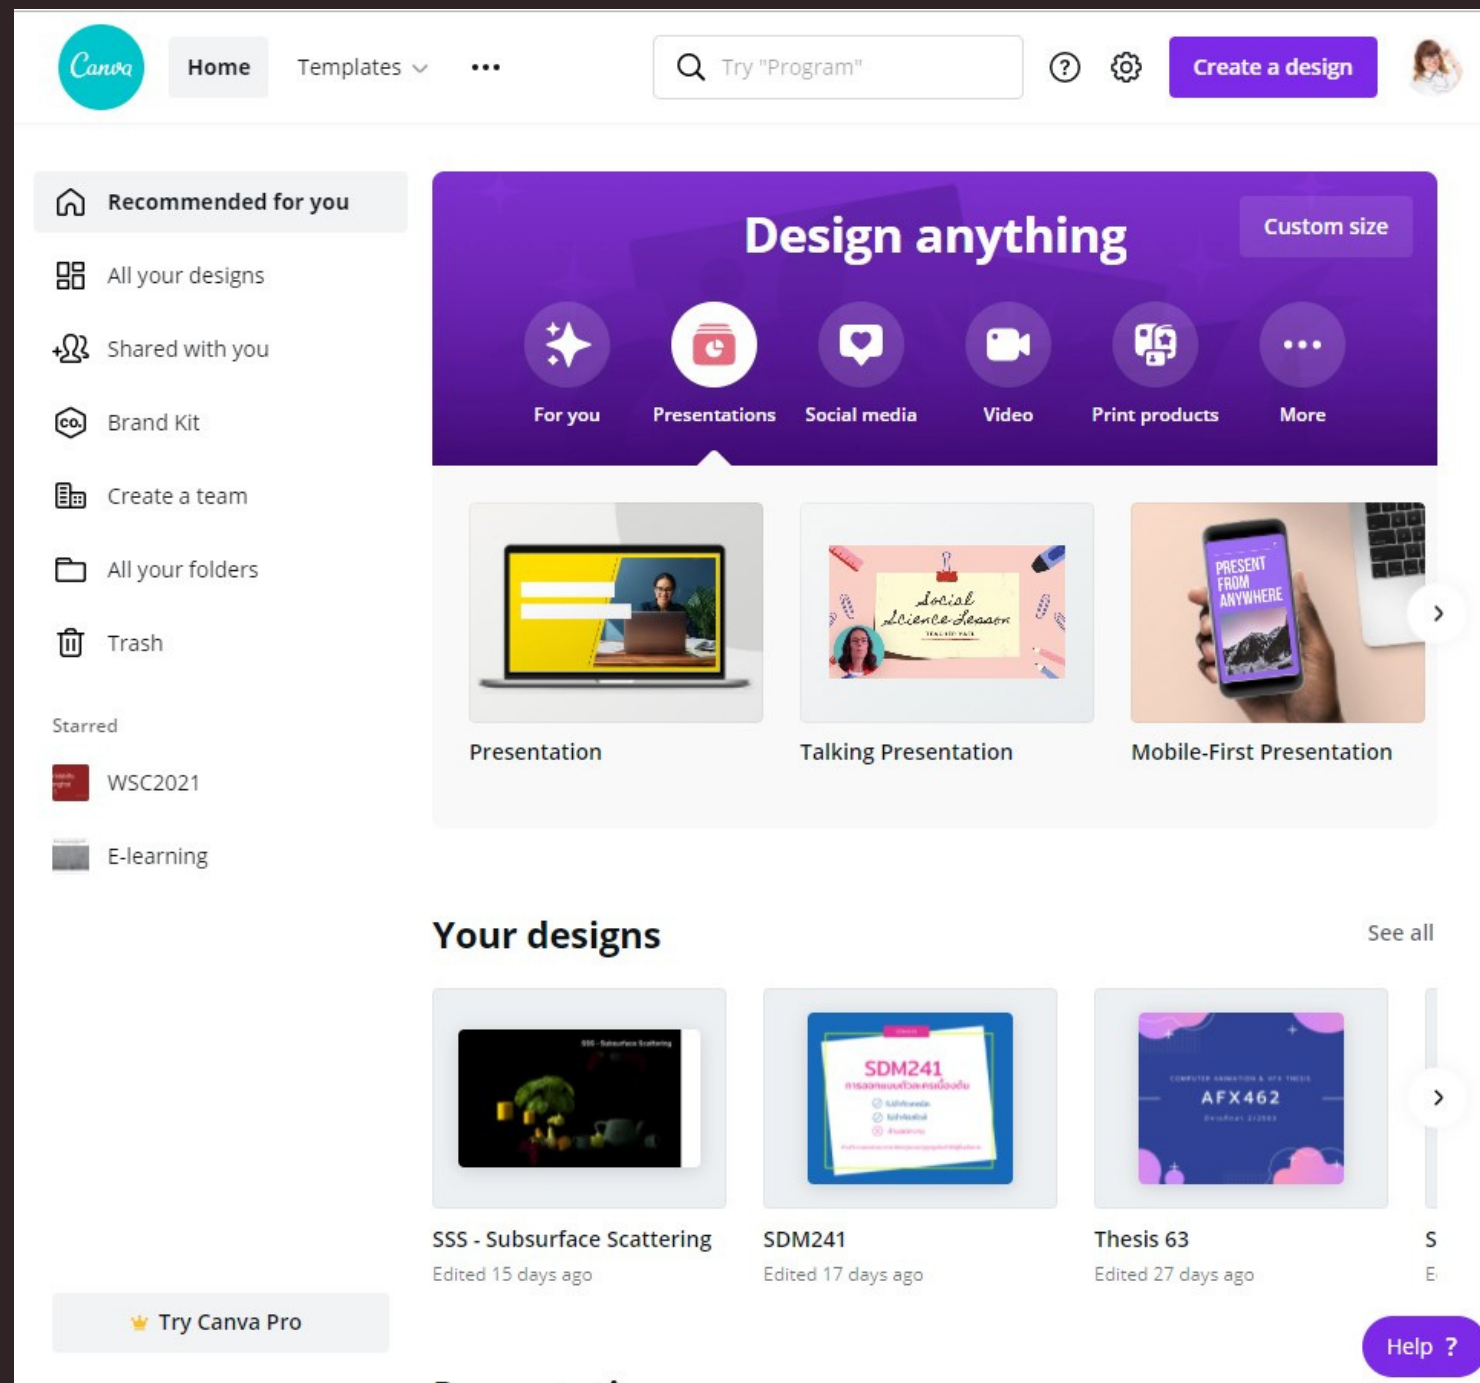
Canva Home Templates ••• Try "Program" Create a design

Recommended for you
All your designs
Shared with you
Brand Kit
Create a team
All your folders
Trash

Starred
WSC2021
E-learning

Try Canva Pro

Design anything
Custom size

For you
Presentations
Social media
Video
Print products
More

Social Science Lesson

PRESENT FROM ANYWHERE

Presentation
Talking Presentation
Mobile-First Presentation

Your designs
See all

SSS - Subsurface Scattering

SDM241

AFX462

SSS - Subsurface Scattering
Edited 15 days ago

SDM241
Edited 17 days ago

Thesis 63
Edited 27 days ago

S
E

Help ?